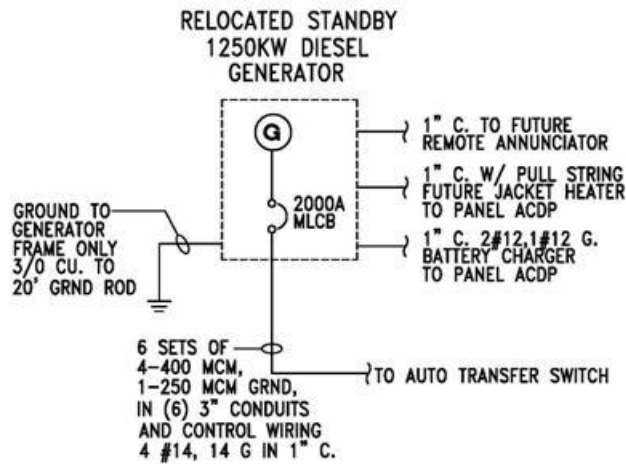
RELOCATED STANDBY
1250KW DIESEL
GENERATOR

G

1" C. TO FUTURE REMOTE ANNUNCIATOR

1" C. W/ PULL STRING FUTURE JACKET HEATER TO PANEL ACDP

2000A MLCB

GROUND TO GENERATOR FRAME ONLY 3/0 CU. TO 20' GRND ROD

1" C. 2#12,1#12 G. BATTERY CHARGER TO PANEL ACDP

6 SETS OF 4-400 MCM, 1-250 MCM GRND, IN (6) 3" CONDUITS AND CONTROL WIRING 4 #14, 14 G IN 1" C.

TO AUTO TRANSFER SWITCH